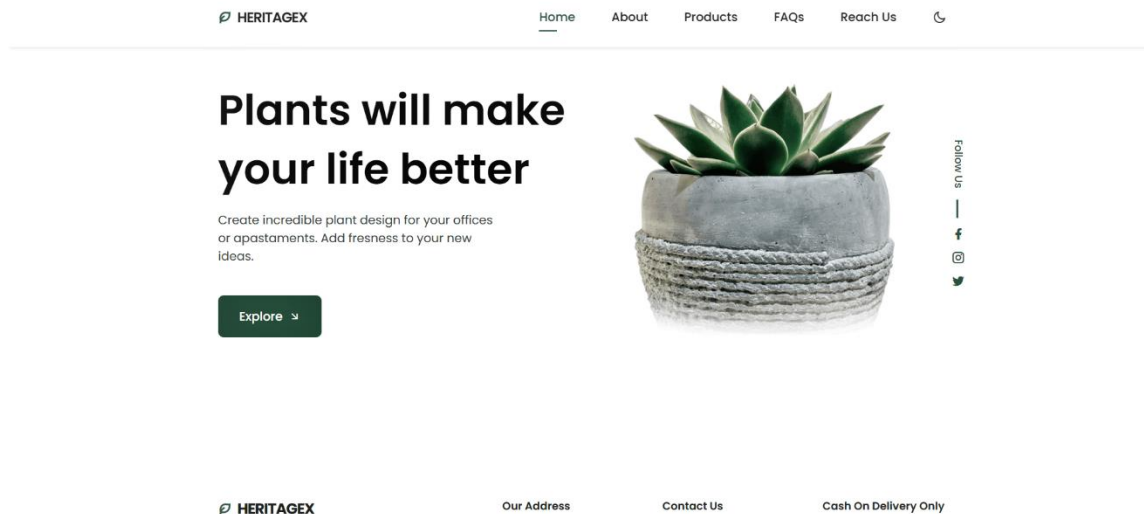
HERITAGEX

Home About Products FAQs Reach Us

Plants will make your life better

Create incredible plant design for your offices or apastaments. Add fresness to your new ideas.

Explore

Follow Us

HERITAGEX

Our Address

Contact Us

Cash On Delivery Only